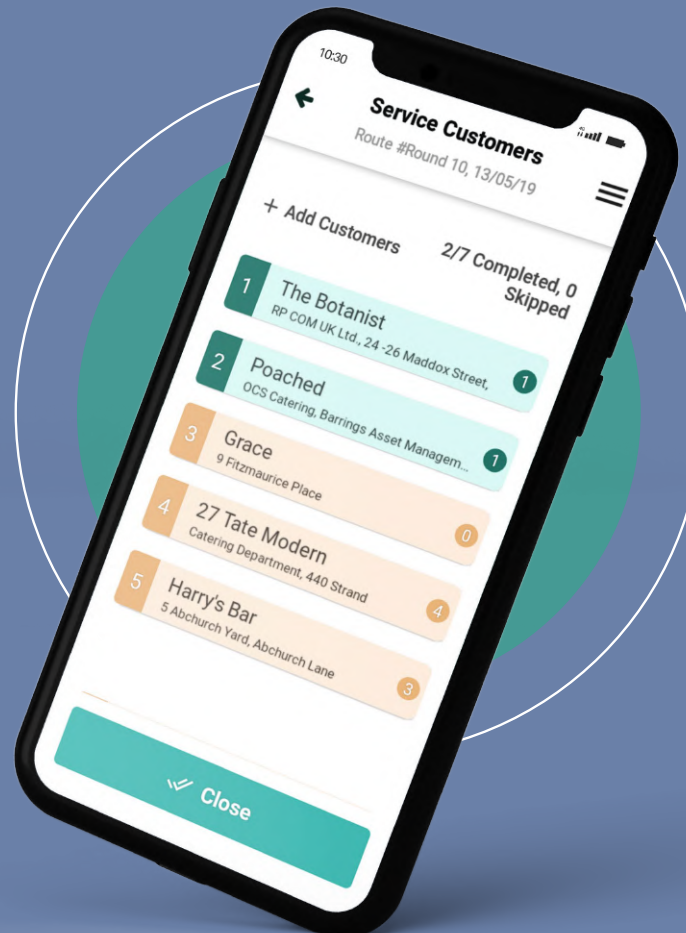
10:30

Service Customers

Route #Round 10, 13/05/19

+ Add Customers

2/7 Completed, 0 Skipped

1 The Botanist
RP COM UK Ltd., 24 -26 Maddox Street,
1

2 Poached
OCS Catering, Barrings Asset Managem...
1

3 Grace
9 Fitzmaurice Place
0

4 27 Tate Modern
Catering Department, 440 Strand
4

5 Harry's Bar
5 Abchurch Yard, Abchurch Lane
3

Close